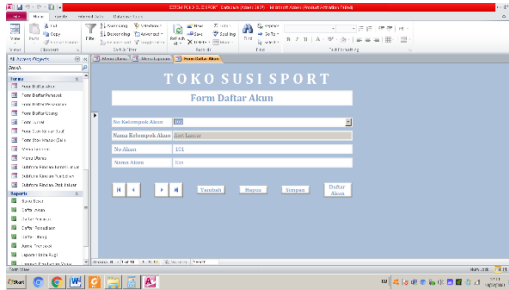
TOKO SUSI SPORT

Form Daftar Akun

No Kelompok Akun 100

Nama Kelompok Akun Aset Lancar

No Akun 101

Nama Akun Kas

Tambah Hapus Simpan Daftar Akun

All Access Objects

Search...

Forms

Reports

Form Daftar Akun

Home Create External Data Database Tools

Cut Copy Paste Format Painter Filter Ascending Descending Refresh All New Save Delete Totals Spelling Find Replace Go To Select

Views Clipboard Sort & Filter Records Find Text Formatting

Record: 1 of 10 No Filter Search

Form View